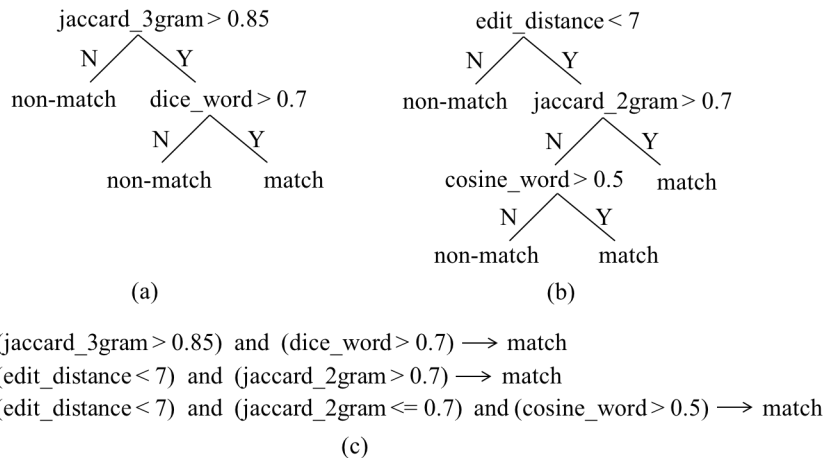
jaccard_3gram > 0.85

N Y

non-match dice_word > 0.7

N Y

non-match match

(a)

edit_distance < 7

N Y

non-match jaccard_2gram > 0.7

N Y

cosine_word > 0.5 match

N Y

non-match match

(b)

(jaccard_3gram > 0.85) and (dice_word > 0.7) $\longrightarrow$ match
(edit_distance < 7) and (jaccard_2gram > 0.7) $\longrightarrow$ match
(edit_distance < 7) and (jaccard_2gram <= 0.7) and (cosine_word > 0.5) $\longrightarrow$ match

(c)